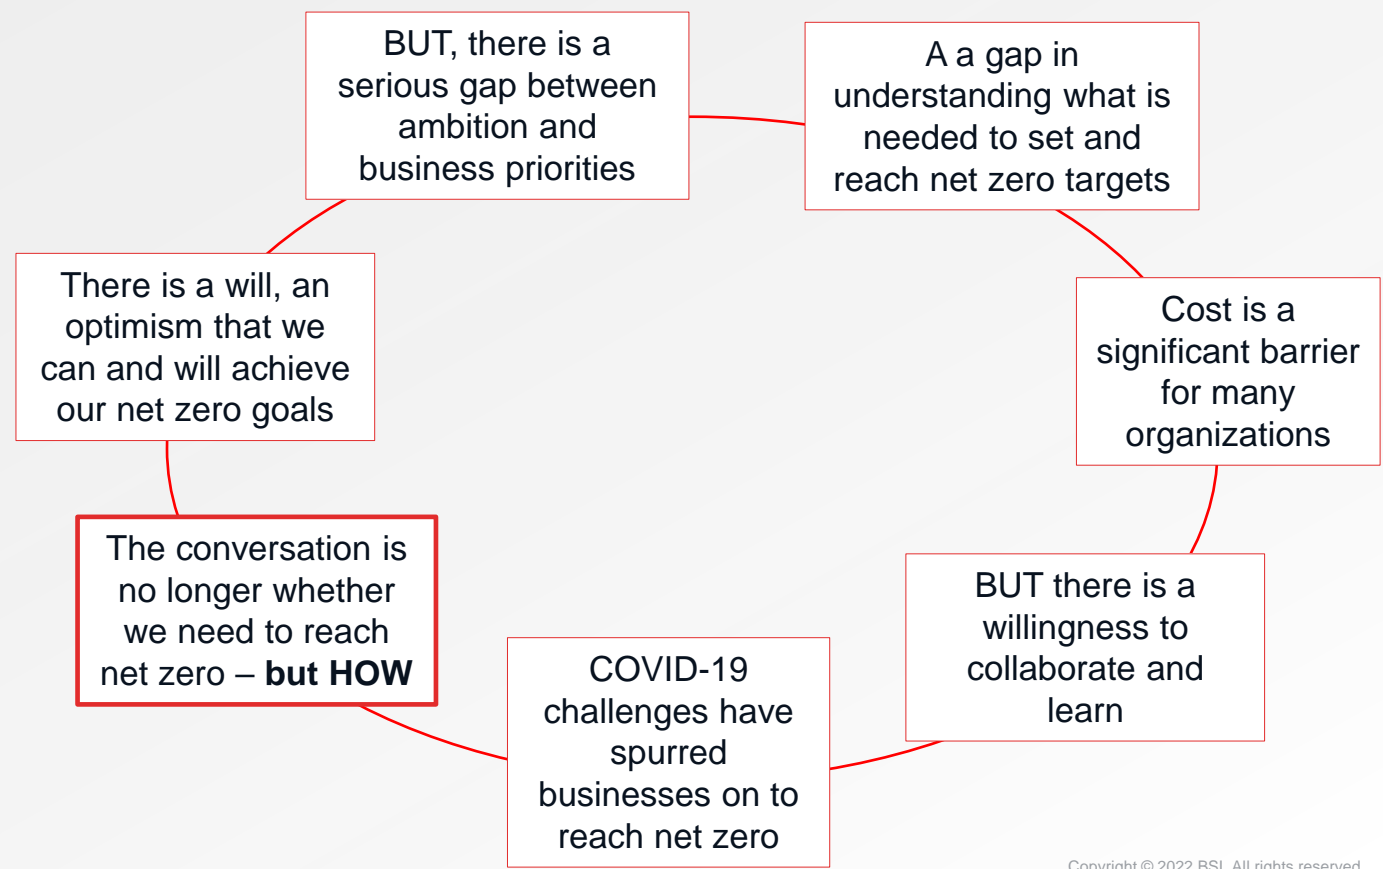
BUT, there is a serious gap between ambition and business priorities

A a gap in understanding what is needed to set and reach net zero targets

Cost is a significant barrier for many organizations

BUT there is a willingness to collaborate and learn

COVID-19 challenges have spurred businesses on to reach net zero

The conversation is no longer whether we need to reach net zero – **but HOW**

There is a will, an optimism that we can and will achieve our net zero goals

Copyright © 2022 BSI. All rights reserved